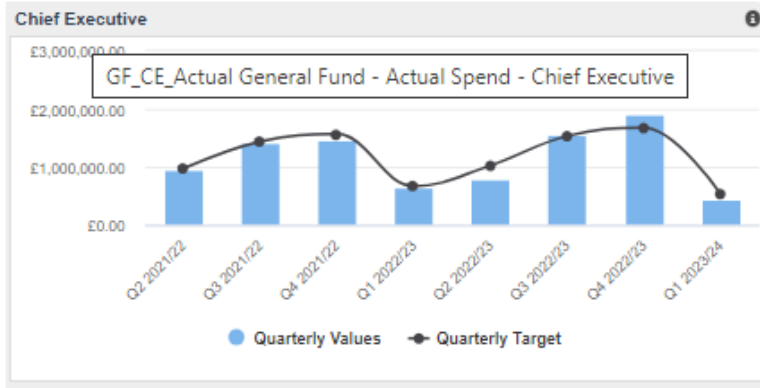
Chief Executive

£3,000,000.00

GF_CE_Actual General Fund - Actual Spend - Chief Executive

£2,000,000.00

£1,000,000.00

£0.00

Q2 2021/22
Q3 2021/22
Q4 2021/22
Q1 2022/23
Q2 2022/23
Q3 2022/23
Q4 2022/23
Q1 2023/24

Quarterly Values
Quarterly Target